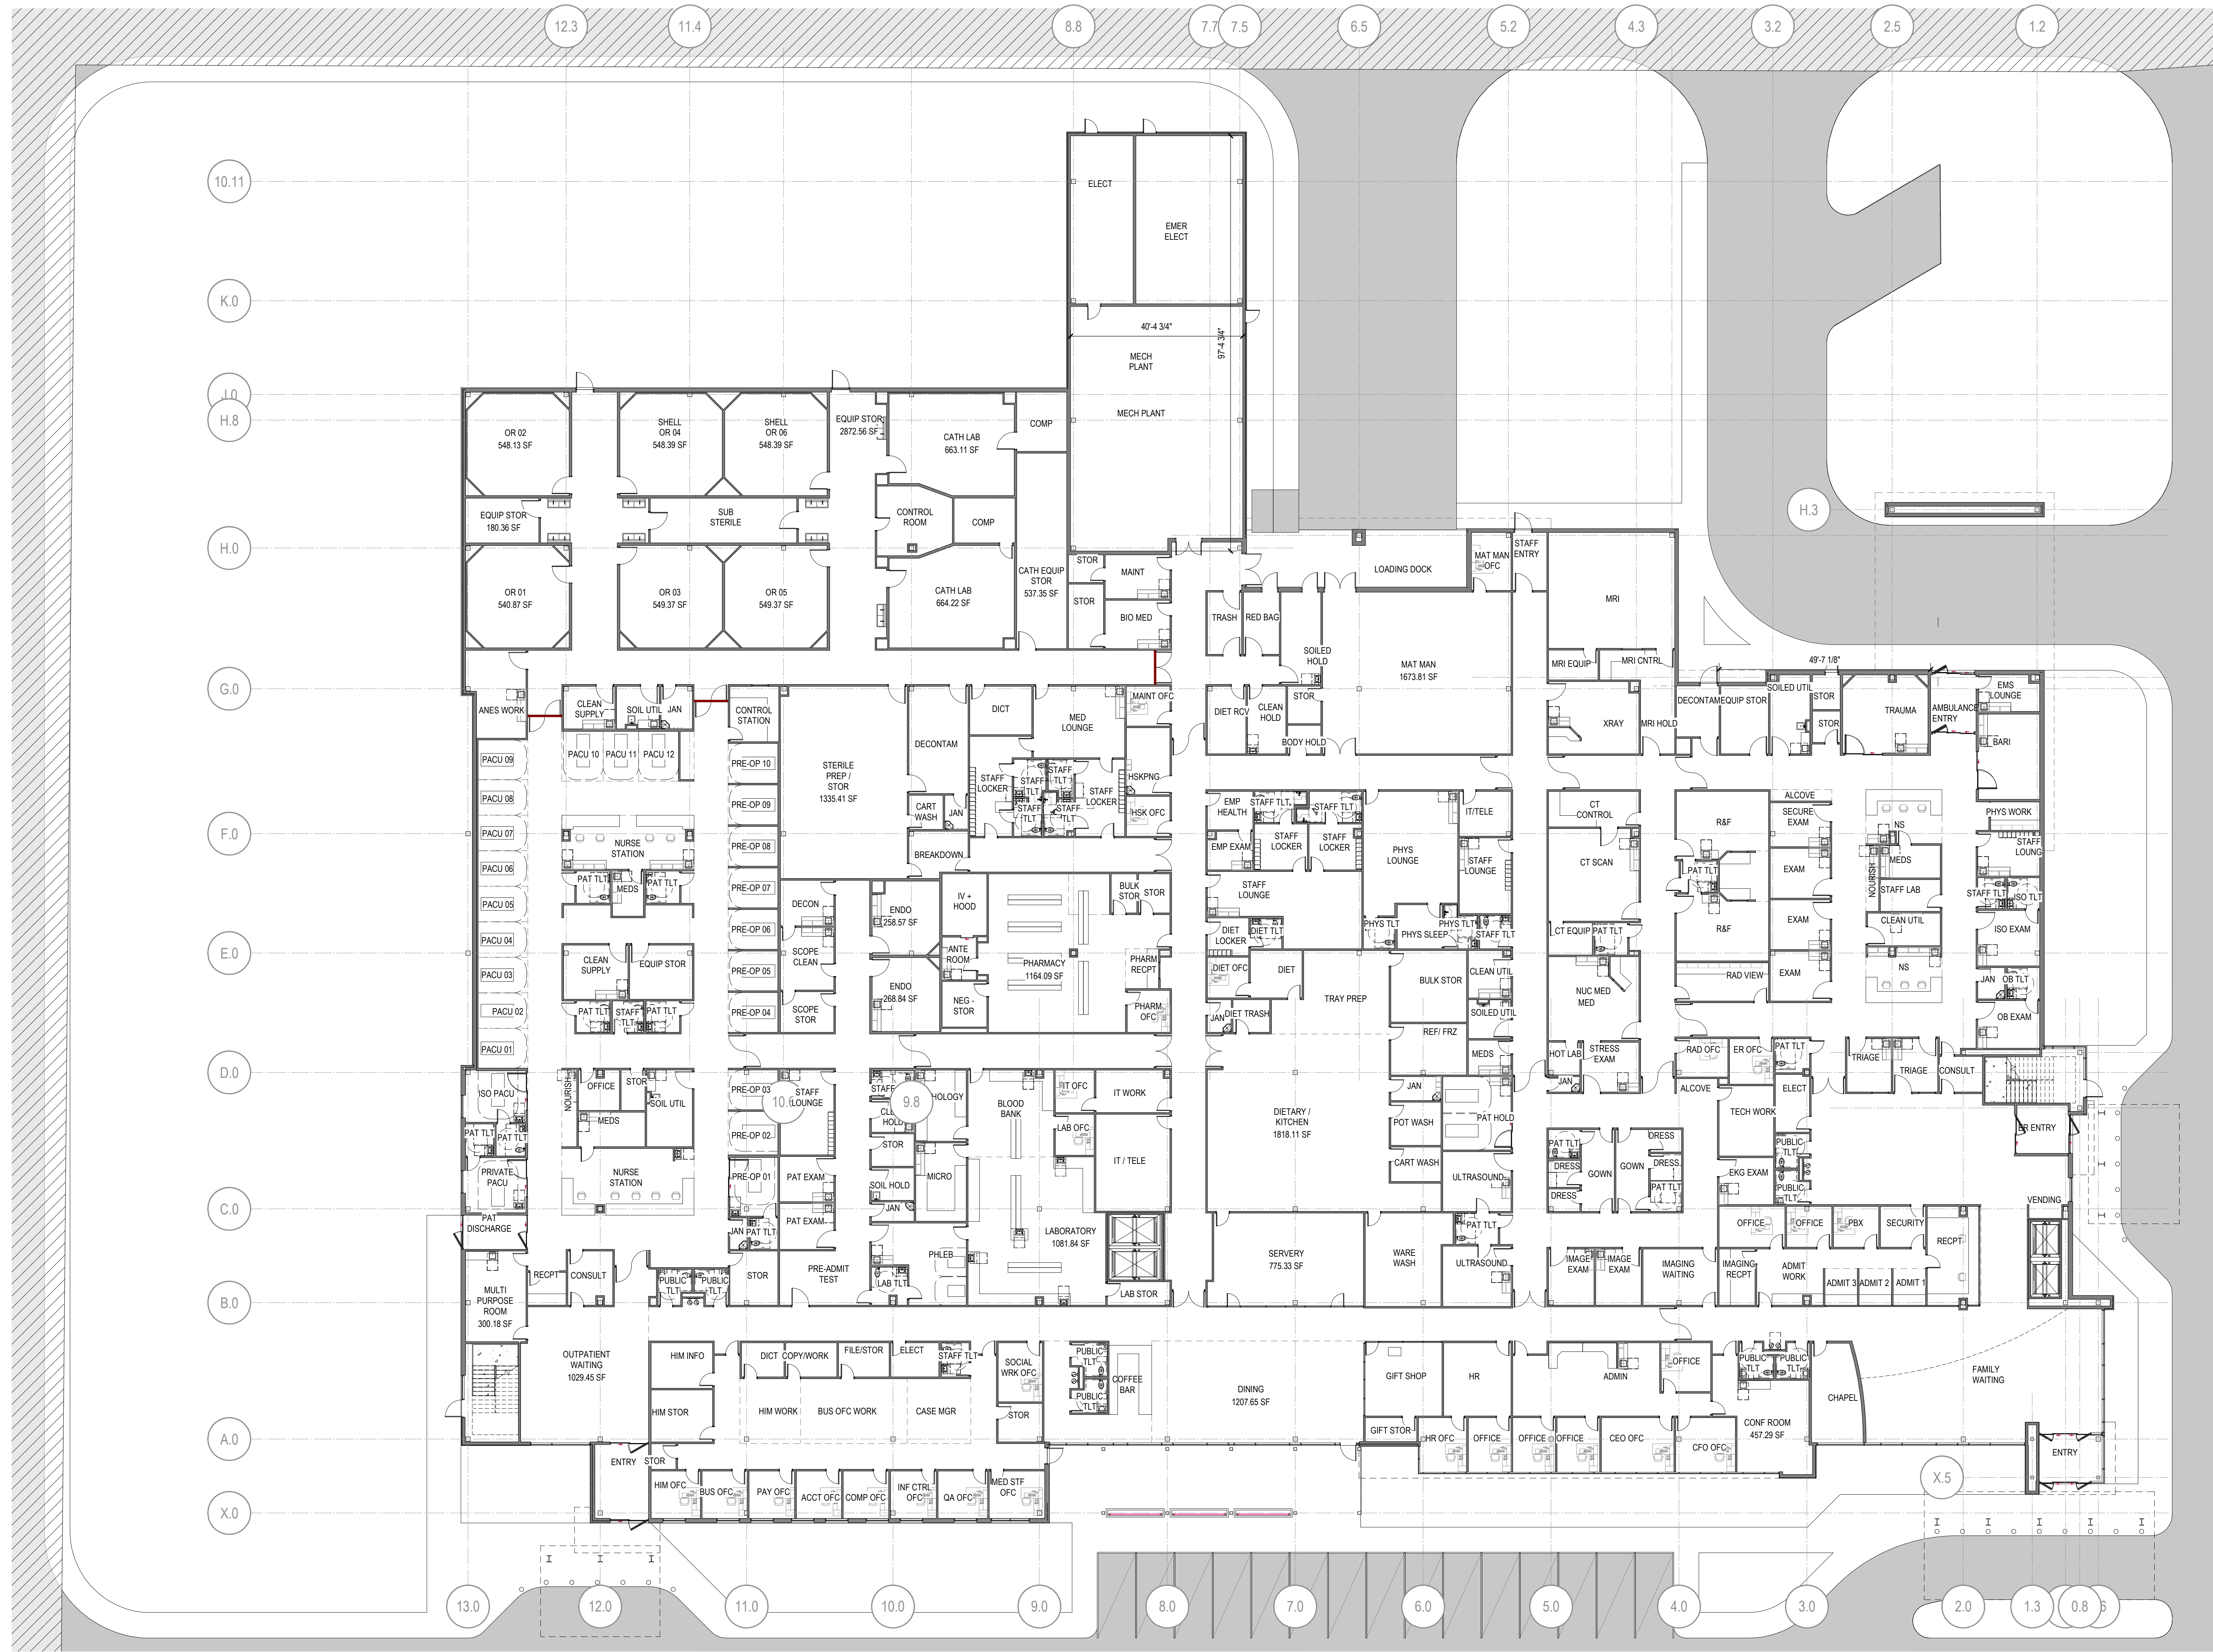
12.3 11.4 8.8 7.7 7.5 6.5 5.2 4.3 3.2 2.5 1.2

10.11

K.0

J.0

H.8

H.0

G.0

F.0

E.0

D.0

C.0

B.0

A.0

X.0

H.3

X.5

ELECT

EMER ELECT

40'-4 3/4"

97'-4 3/4"

MECH PLANT

MECH PLANT

OR 02 548.13 SF

SHELL OR 04 548.39 SF

SHELL OR 06 548.39 SF

EQUIP STOR 2872.56 SF

CATH LAB 663.11 SF

COMP

EQUIP STOR 180.36 SF

SUB STERILE

CONTROL ROOM

COMP

OR 01 540.87 SF

OR 03 549.37 SF

OR 05 549.37 SF

CATH LAB 664.22 SF

CATH EQUIP STOR 537.35 SF

STOR

MAINT

STOR

BIO MED

TRASH

RED BAG

SOILED HOLD

LOADING DOCK

MAT MAN OFC

STAFF ENTRY

MRI

MAT MAN 1673.81 SF

MRI EQUIP

MRI CNTRL

49'-7 1/8"

ANES WORK

CLEAN SUPPLY

SOIL UTIL

JAN

CONTROL STATION

STERILE PREP / STOR 1335.41 SF

DECONTAM

DICT

MED LOUNGE

MAINT OFC

DIET RCV

CLEAN HOLD

STOR

BODY HOLD

XRAY

MRI HOLD

DECONTAM

EQUIP STOR

SOILED UTIL

STOR

STOR

TRAUMA

AMBULANCE ENTRY

EMS LOUNGE

BARI

PACU 09

PACU 10

PACU 11

PACU 12

PRE-OP 10

STAFF LOCKER

STAFF TLT

STAFF TLT

STAFF TLT

STAFF TLT

STAFF LOCKER

HSKPNG

HSK OFC

PACU 08

PRE-OP 09

CART WASH

JAN

EMP HEALTH

STAFF TLT

STAFF TLT

IT/TELE

CT CONTROL

R&F

ALCOVE

SECURE EXAM

NS

PHYS WORK

PACU 07

NURSE STATION

PRE-OP 08

BREAKDOWN

EMP EXAM

STAFF LOCKER

STAFF LOCKER

PHYS LOUNGE

STAFF LOUNGE

CT SCAN

PAT TLT

MEDS

STAFF LOUNG

PACU 06

PAT TLT

MEDS

PAT TLT

PRE-OP 07

DECON

ENDO 258.57 SF

IV + HOOD

BULK STOR

STOR

STAFF LOUNGE

EXAM

NOURISH

STAFF LAB

STAFF TLT

ISO TLT

PACU 05

PRE-OP 06

SCOPE CLEAN

ANTE ROOM

PHARMACY 1164.09 SF

PHYS TLT

PHYS SLEEP

PHYS TLT

STAFF TLT

CT EQUIP

PAT TLT

R&F

EXAM

CLEAN UTIL

ISO EXAM

PACU 04

CLEAN SUPPLY

EQUIP STOR

PRE-OP 05

DIET LOCKER

DIET TLT

DIET OFC

DIET

CLEAN UTIL

NUC MED MED

RAD VIEW

EXAM

NS

PACU 03

ENDO 268.84 SF

PHARM RECPT

BULK STOR

JAN

OB TLT

PACU 02

PAT TLT

STAFF TLT

PAT TLT

PRE-OP 04

SCOPE STOR

NEG - STOR

PHARM OFC

JAN

DIET TRASH

TRAY PREP

SOILED UTIL

OB EXAM

PACU 01

REF/ FRZ

MEDS

HOT LAB

STRESS EXAM

RAD OFC

ER OFC

PAT TLT

ISO PACU

NOURISH

OFFICE

STOR

PRE-OP 03

STAFF LOUNGE

STAFF

9.8

10.6

HOLOGY

BLOOD BANK

IT OFC

IT WORK

JAN

JAN

ALCOVE

ELECT

TRIAGE

TRIAGE

CONSULT

PAT TLT

PAT TLT

MEDS

SOIL UTIL

CLN HOLD

DIETARY / KITCHEN 1818.11 SF

POT WASH

PAT HOLD

TECH WORK

ER ENTRY

PRIVATE PACU

NURSE STATION

PRE-OP 02

STOR

LAB OFC

IT / TELE

PAT TLT

DRESS

GOWN

GOWN

DRESS

DRESS

PUBLIC TLT

PRE-OP 01

PAT EXAM

SOIL HOLD

MICRO

CART WASH

ULTRASOUND

PAT TLT

EKG EXAM

DRESS

PUBLIC TLT

VENDING

PAT DISCHARGE

PAT EXAM

JAN

JAN

PAT TLT

LABORATORY 1081.84 SF

PAT TLT

OFFICE

OFFICE

PBX

SECURITY

RECPT

RECPT

CONSULT

PUBLIC TLT

PUBLIC TLT

STOR

PRE-ADMIT TEST

PHLEB

SERVERY 775.33 SF

WARE WASH

ULTRASOUND

IMAGE EXAM

IMAGE EXAM

IMAGING WAITING

IMAGING RECPT

ADMIT WORK

ADMIT 3

ADMIT 2

ADMIT 1

MULTI PURPOSE ROOM 300.18 SF

LAB TLT

LAB STOR

OUTPATIENT WAITING 1029.45 SF

HIM INFO

DICT

COPY/WORK

FILE/STOR

ELECT

STAFF TLT

SOCIAL WRK OFC

PUBLIC TLT

COFFEE BAR

PUBLIC TLT

DINING 1207.65 SF

GIFT SHOP

HR

ADMIN

OFFICE

PUBLIC TLT

PUBLIC TLT

CHAPEL

FAMILY WAITING

HIM STOR

HIM WORK

BUS OFC WORK

CASE MGR

STOR

GIFT STOR

HR OFC

OFFICE

OFFICE

OFFICE

CEO OFC

CFO OFC

CONF ROOM 457.29 SF

ENTRY

STOR

ENTRY

HIM OFC

BUS OFC

PAY OFC

ACCT OFC

COMP OFC

INF CTRL OFC

QA OFC

MED STF OFC

13.0 12.0 11.0 10.0 9.0 8.0 7.0 6.0 5.0 4.0 3.0 2.0 1.3 0.8 6